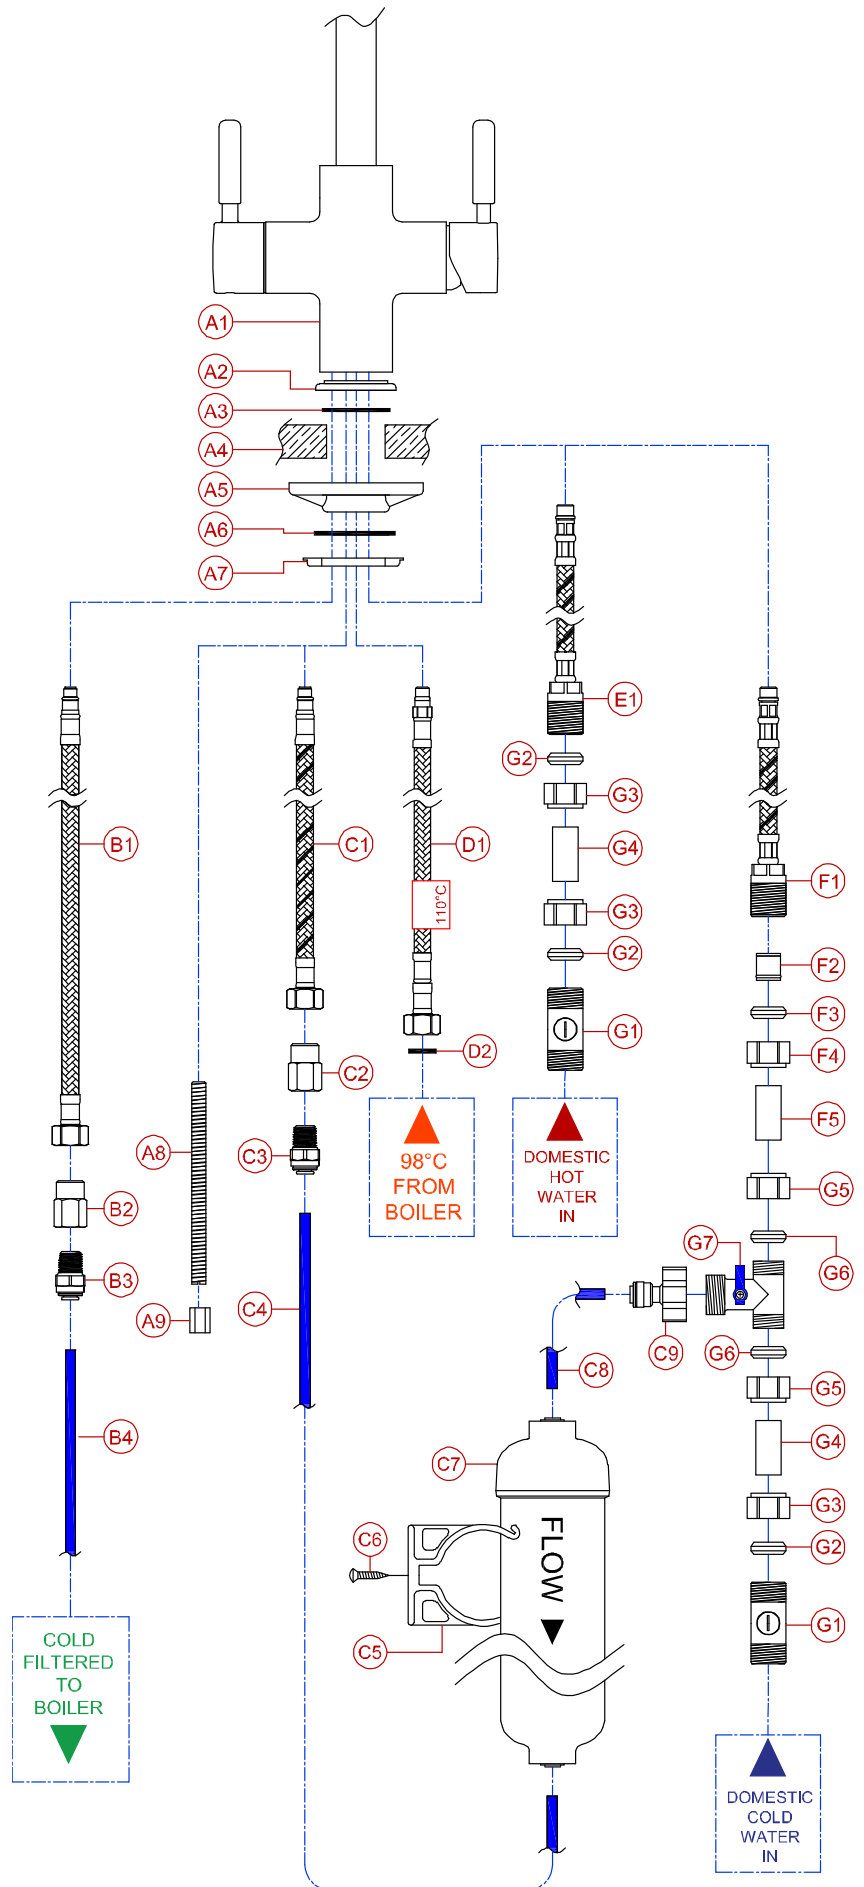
A1
A2
A3
A4
A5
A6
A7
E1
G2
G3
G4
G3
G2
G1
DOMESTIC HOT WATER IN
B1
C1
D1
110°C
F1
F2
F3
F4
F5
G5
G7
G6
A8
C2
D2
98°C FROM BOILER
B2
C3
B3
A9
C4
C9
G6
G5
C8
B4
C7
G4
G3
FLOW
C6
G2
G1
C5
COLD FILTERED TO BOILER
DOMESTIC COLD WATER IN